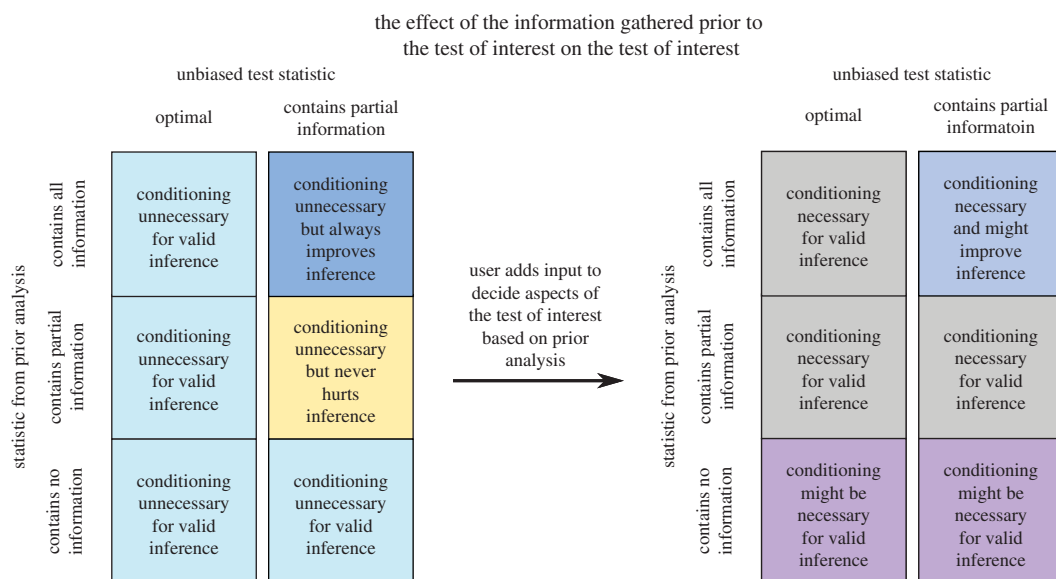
the effect of the information gathered prior to the test of interest on the test of interest

unbiased test statistic

| statistic from prior analysis | optimal | contains partial information |
|---|---|---|
| contains all information | conditioning unnecessary for valid inference | conditioning unnecessary but always improves inference |
| contains partial information | conditioning unnecessary for valid inference | conditioning unnecessary but never hurts inference |
| contains no information | conditioning unnecessary for valid inference | conditioning unnecessary for valid inference |

user adds input to decide aspects of the test of interest based on prior analysis

unbiased test statistic

| statistic from prior analysis | optimal | contains partial informatoin |
|---|---|---|
| contains all information | conditioning necessary for valid inference | conditioning necessary and might improve inference |
| contains partial information | conditioning necessary for valid inference | conditioning necessary for valid inference |
| contains no information | conditioning might be necessary for valid inference | conditioning might be necessary for valid inference |